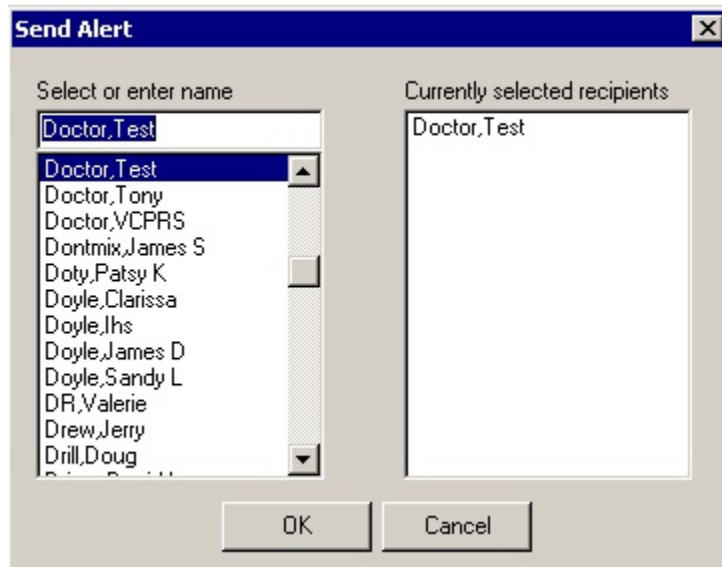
Send Alert

Select or enter name

Doctor,Test

Doctor,Test
Doctor,Tony
Doctor,VCPRS
Dontmix,James S
Doty,Patsy K
Doyle,Clarissa
Doyle,Ihs
Doyle,James D
Doyle,Sandy L
DR,Valerie
Drew,Jerry
Drill,Doug
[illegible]

Currently selected recipients

Doctor,Test

OK
Cancel